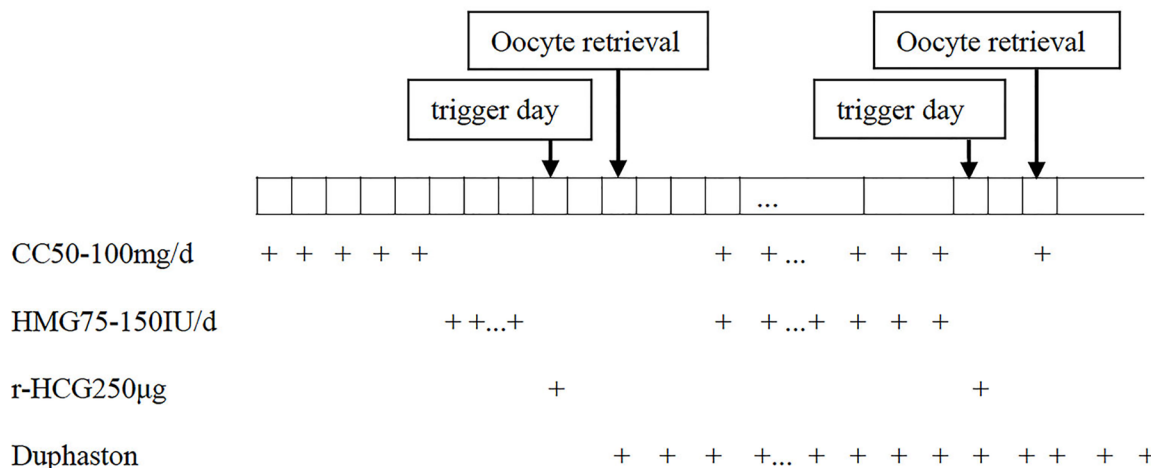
Oocyte retrieval

Oocyte retrieval

trigger day

trigger day

...

CC50-100mg/d + + + + + + + ... + + + +

HMG75-150IU/d + + ... + + + ... + + + + +

r-HCG250μg + +

Duphaston + + + + ... + + + + + + + + + + + +